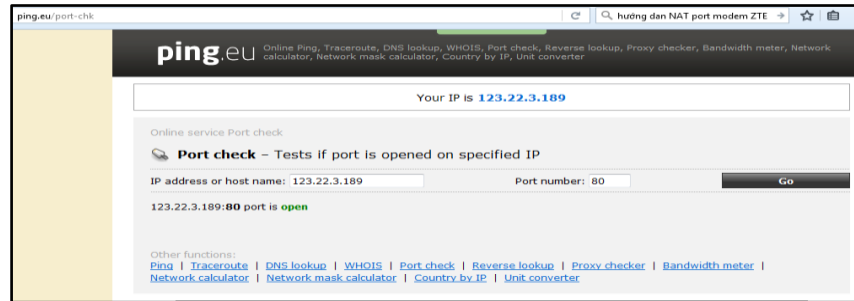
ping.eu/port-chk

hướng dan NAT port modem ZTE

ping.eu Online Ping, Traceroute, DNS lookup, WHOIS, Port check, Reverse lookup, Proxy checker, Bandwidth meter, Network calculator, Network mask calculator, Country by IP, Unit converter

Your IP is 123.22.3.189

Online service Port check

Port check – Tests if port is opened on specified IP

IP address or host name: 123.22.3.189

Port number: 80

Go

123.22.3.189:80 port is open

Other functions:
Ping | Traceroute | DNS lookup | WHOIS | Port check | Reverse lookup | Proxy checker | Bandwidth meter | Network calculator | Network mask calculator | Country by IP | Unit converter